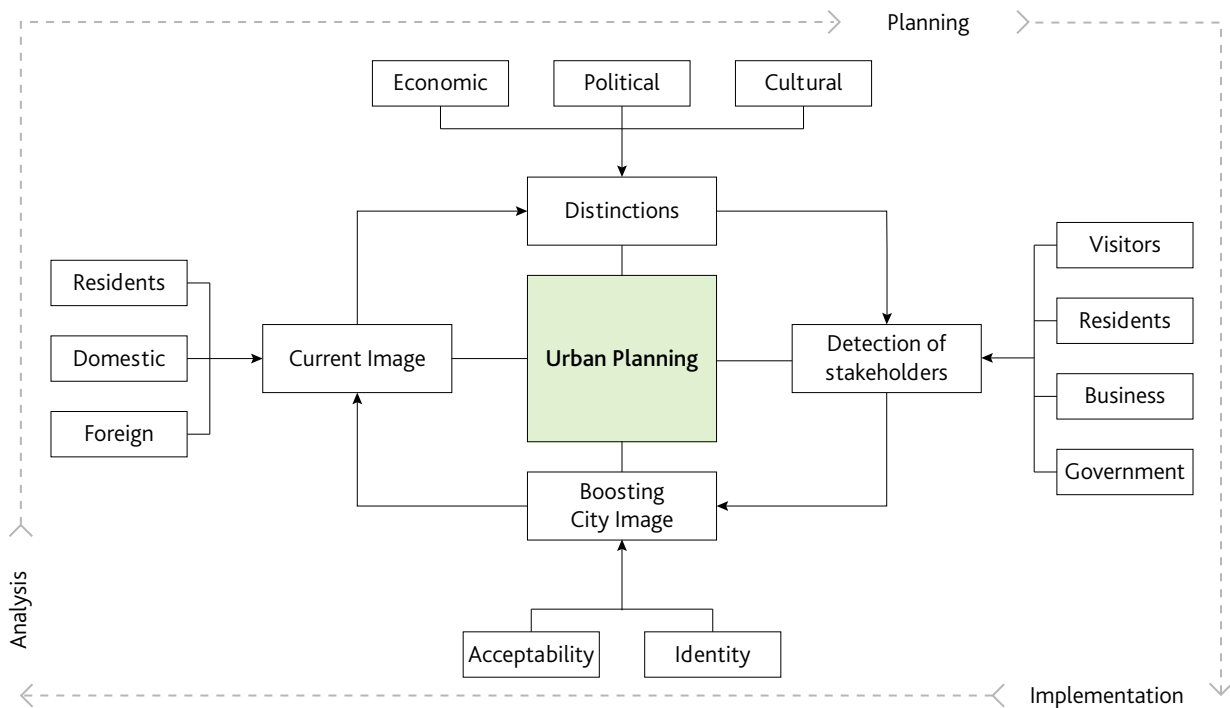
Planning

Economic

Political

Cultural

Distinctions

Residents

Domestic

Foreign

Current Image

Urban Planning

Detection of stakeholders

Visitors

Residents

Business

Government

Boosting City Image

Acceptability

Identity

Analysis

Implementation